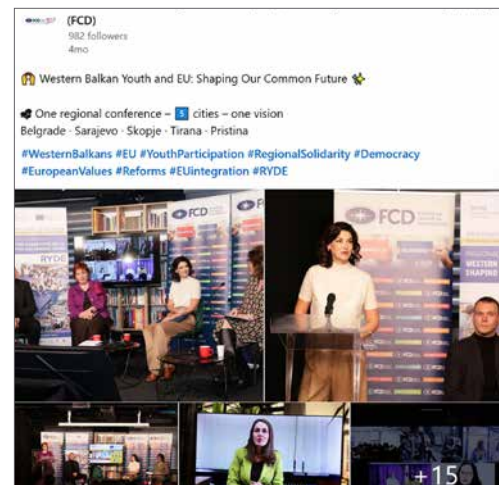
(FCD)
982 followers
4mo

Western Balkan Youth and EU: Shaping Our Common Future

One regional conference – 5 cities – one vision
Belgrade · Sarajevo · Skopje · Tirana · Pristina

#WesternBalkans #EU #YouthParticipation #RegionalSolidarity #Democracy #EuropeanValues #Reforms #EUintegration #RYDE

RYDE
FCD
FCD
WESTERN
SHAPING
+15